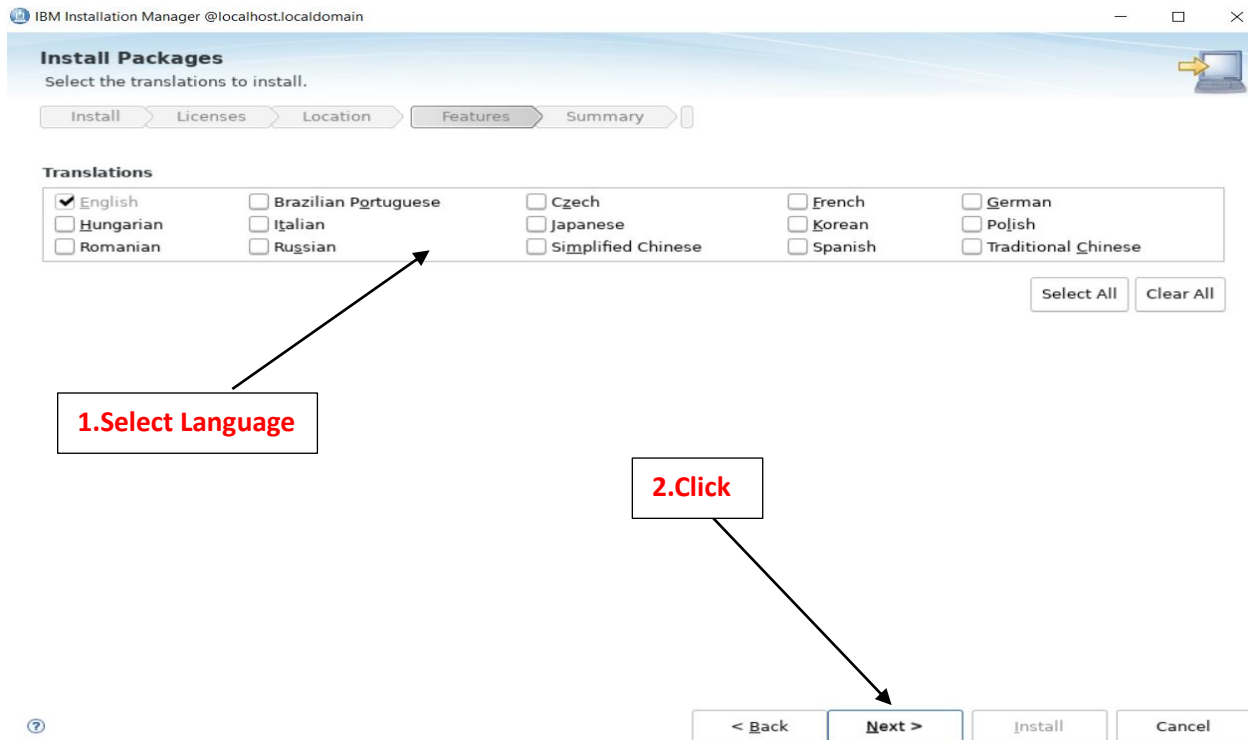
IBM Installation Manager @localhost.localdomain

Install Packages
Select the translations to install.

Install Licenses Location Features Summary

Translations

| | | | | |
|---|---|---|---|---|
| English | Brazilian Portuguese | Czech | French | German |
| Hungarian | Italian | Japanese | Korean | Polish |
| Romanian | Russian | Simplified Chinese | Spanish | Traditional Chinese |

Select All Clear All

1.Select Language

2.Click

< Back Next > Install Cancel